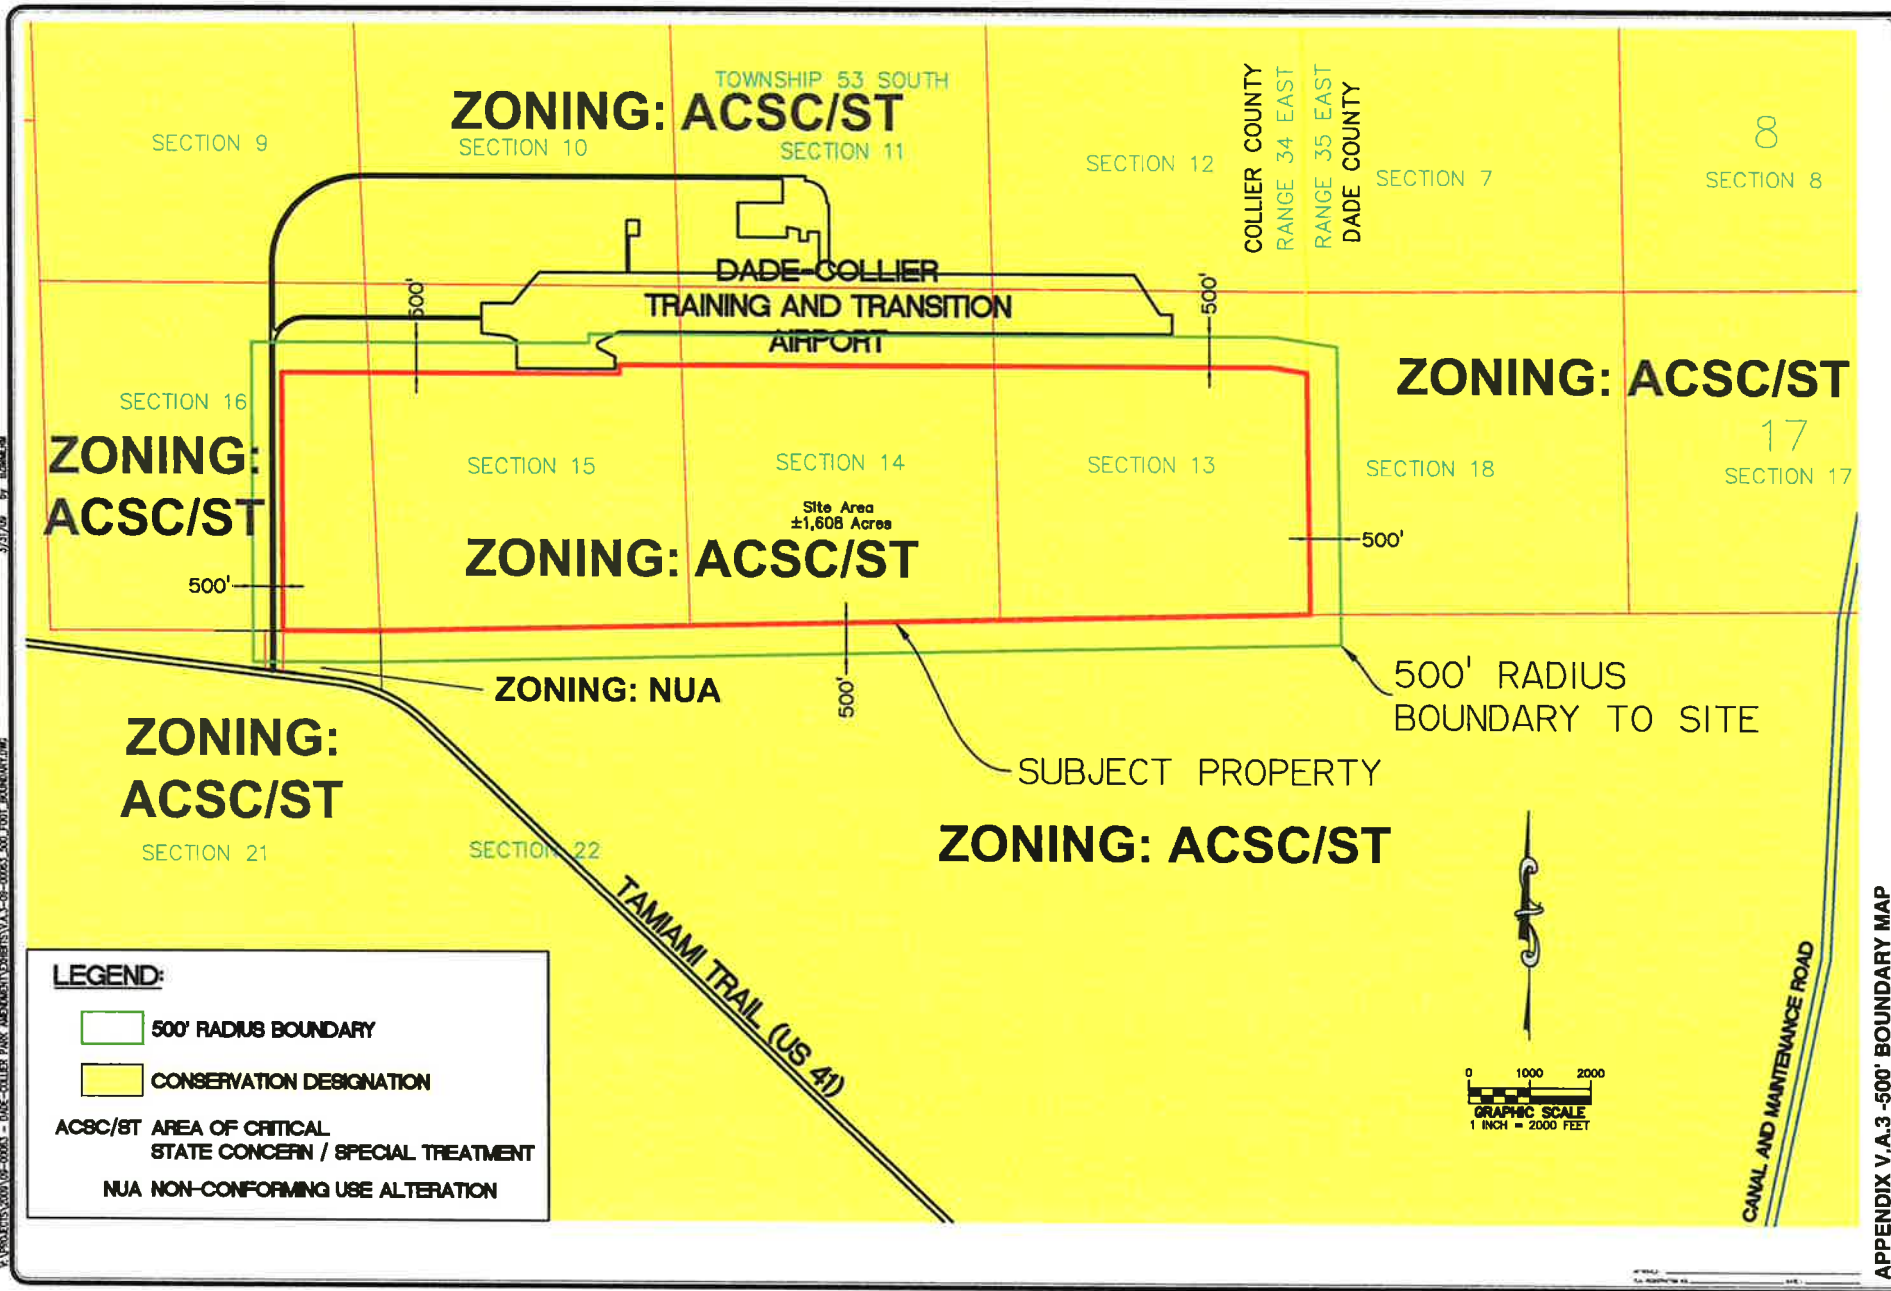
TOWNSHIP 53 SOUTH

ZONING: ACSC/ST

SECTION 9

SECTION 10

SECTION 11

SECTION 12

COLLIER COUNTY

RANGE 34 EAST

RANGE 35 EAST

DADE COUNTY

SECTION 7

8

SECTION 8

DADE-COLLIER TRAINING AND TRANSITION AIRPORT

500'

500'

ZONING: ACSC/ST

SECTION 16

ZONING: ACSC/ST

SECTION 15

SECTION 14

SECTION 13

SECTION 18

17

SECTION 17

Site Area ±1,608 Acres

ZONING: ACSC/ST

500'

500'

ZONING: NUA

500'

500' RADIUS BOUNDARY TO SITE

ZONING: ACSC/ST

SECTION 21

SECTION 22

SUBJECT PROPERTY

ZONING: ACSC/ST

TAMIAMI TRAIL (US 41)

LEGEND:

500' RADIUS BOUNDARY

CONSERVATION DESIGNATION

ACSC/ST AREA OF CRITICAL STATE CONCERN / SPECIAL TREATMENT

NUA NON-CONFORMING USE ALTERATION

0 1000 2000

GRAPHIC SCALE
1 INCH = 2000 FEET

CANAL AND MAINTENANCE ROAD

APPENDIX V.A.3 -500' BOUNDARY MAP